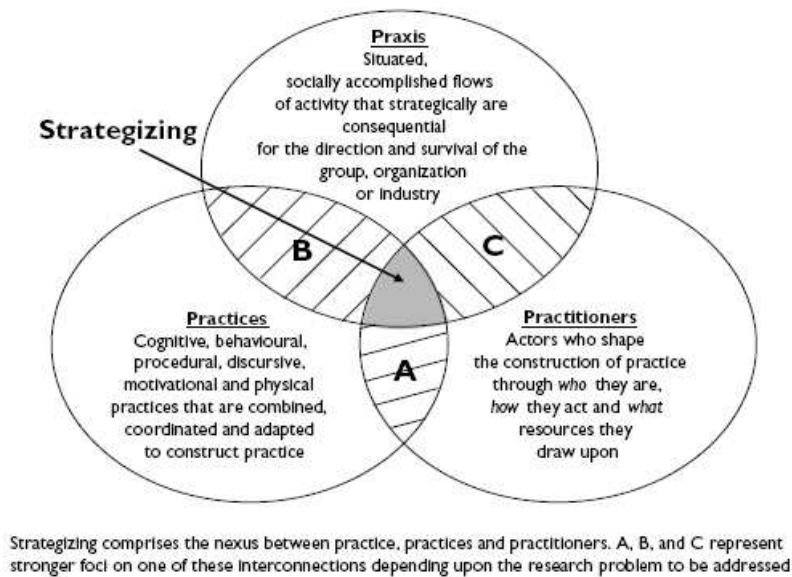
Praxis
Situated, socially accomplished flows of activity that strategically are consequential for the direction and survival of the group, organization or industry

Strategizing

B

C

Practices
Cognitive, behavioural, procedural, discursive, motivational and physical practices that are combined, coordinated and adapted to construct practice

A

Practitioners
Actors who shape the construction of practice through *who* they are, *how* they act and *what* resources they draw upon

Strategizing comprises the nexus between practice, practices and practitioners. A, B, and C represent stronger foci on one of these interconnections depending upon the research problem to be addressed